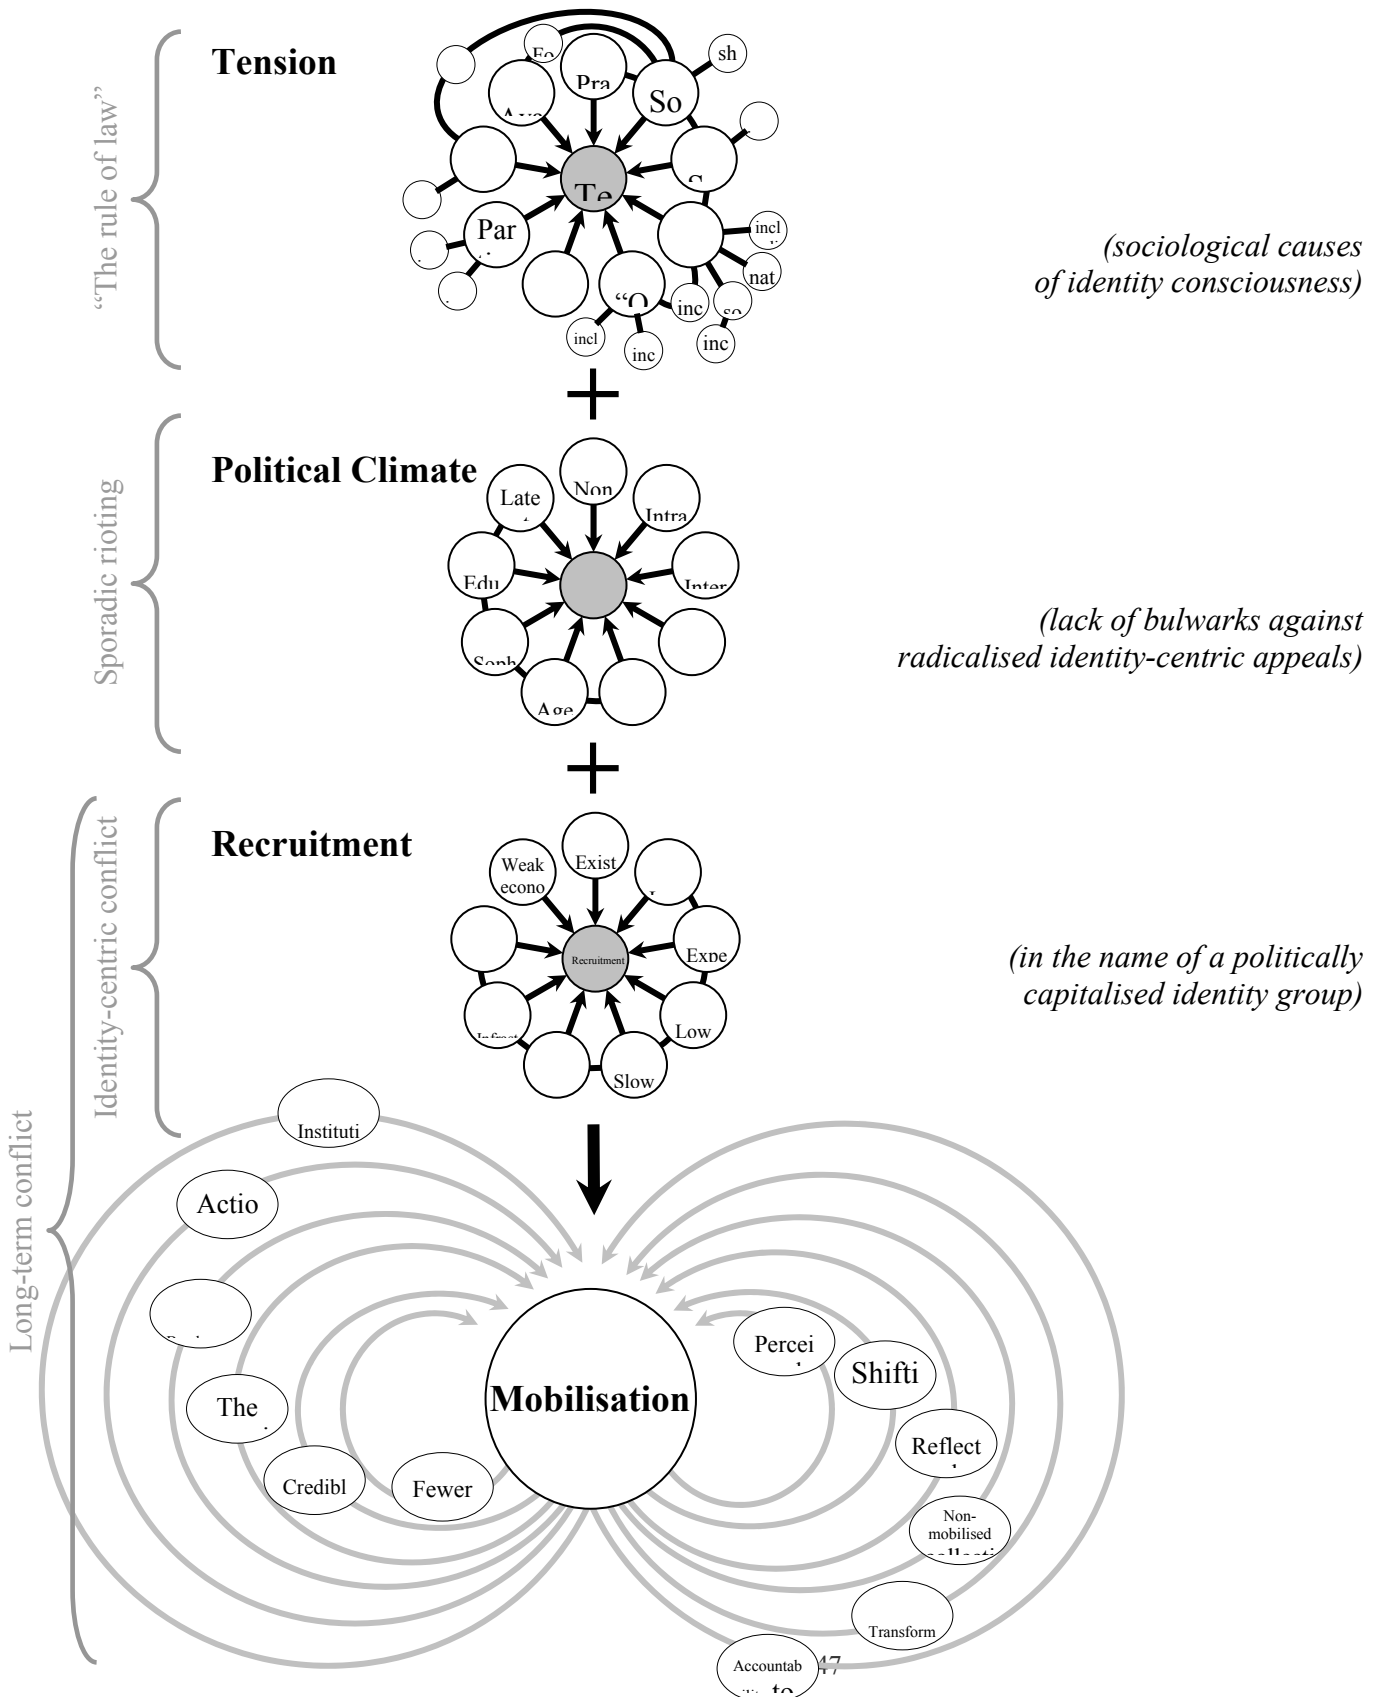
"The rule of law"

Tension

Fo
Pra
So
sh
Acc
S
Te
Par
incl
nat
"O
inc
so
incl
inc
inc

(sociological causes of identity consciousness)

+

Sporadic rioting

Political Climate

Late
Non
Intra
Edu
Inter
Soph
Age

(lack of bulwarks against radicalised identity-centric appeals)

+

Identity-centric conflict

Long-term conflict

Recruitment

Weak econo
Exist
Recruitment
Expe
Infrast
Low
Slow

(in the name of a politically capitalised identity group)

Instituti
Actio
The
Credibl
Fewer
Mobilisation
Percei
Shifti
Reflect
Non-mobilised collecti
Transform
Accountab

47